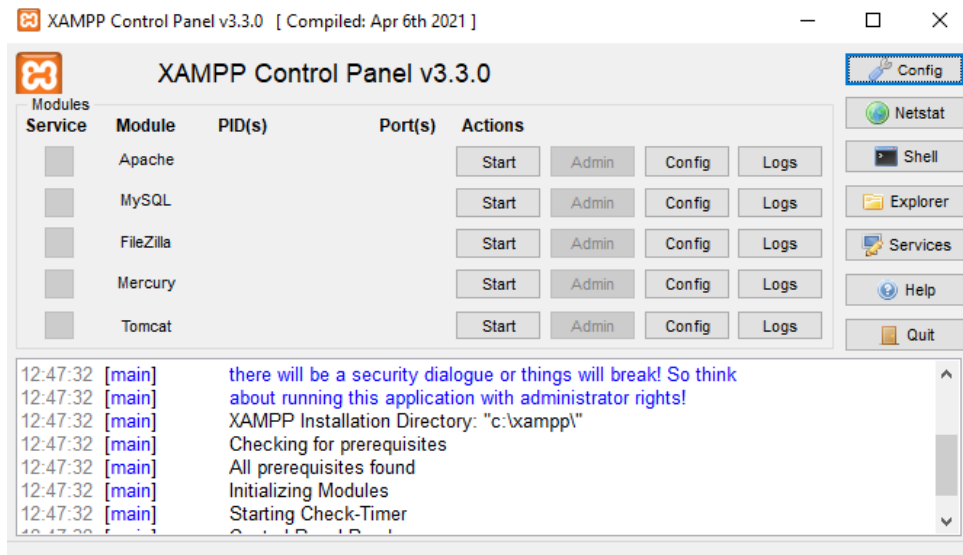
XAMPP Control Panel v3.3.0 [ Compiled: Apr 6th 2021 ]

XAMPP Control Panel v3.3.0

Config
Netstat
Shell
Explorer
Services
Help
Quit

Modules

| Service | Module | PID(s) | Port(s) | Actions | | | |
|---|---|---|---|---|---|---|---|
| | Apache | | | Start | Admin | Config | Logs |
| | MySQL | | | Start | Admin | Config | Logs |
| | FileZilla | | | Start | Admin | Config | Logs |
| | Mercury | | | Start | Admin | Config | Logs |
| | Tomcat | | | Start | Admin | Config | Logs |

12:47:32 [main] there will be a security dialogue or things will break! So think
12:47:32 [main] about running this application with administrator rights!
12:47:32 [main] XAMPP Installation Directory: "c:\xampp\"
12:47:32 [main] Checking for prerequisites
12:47:32 [main] All prerequisites found
12:47:32 [main] Initializing Modules
12:47:32 [main] Starting Check-Timer
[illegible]